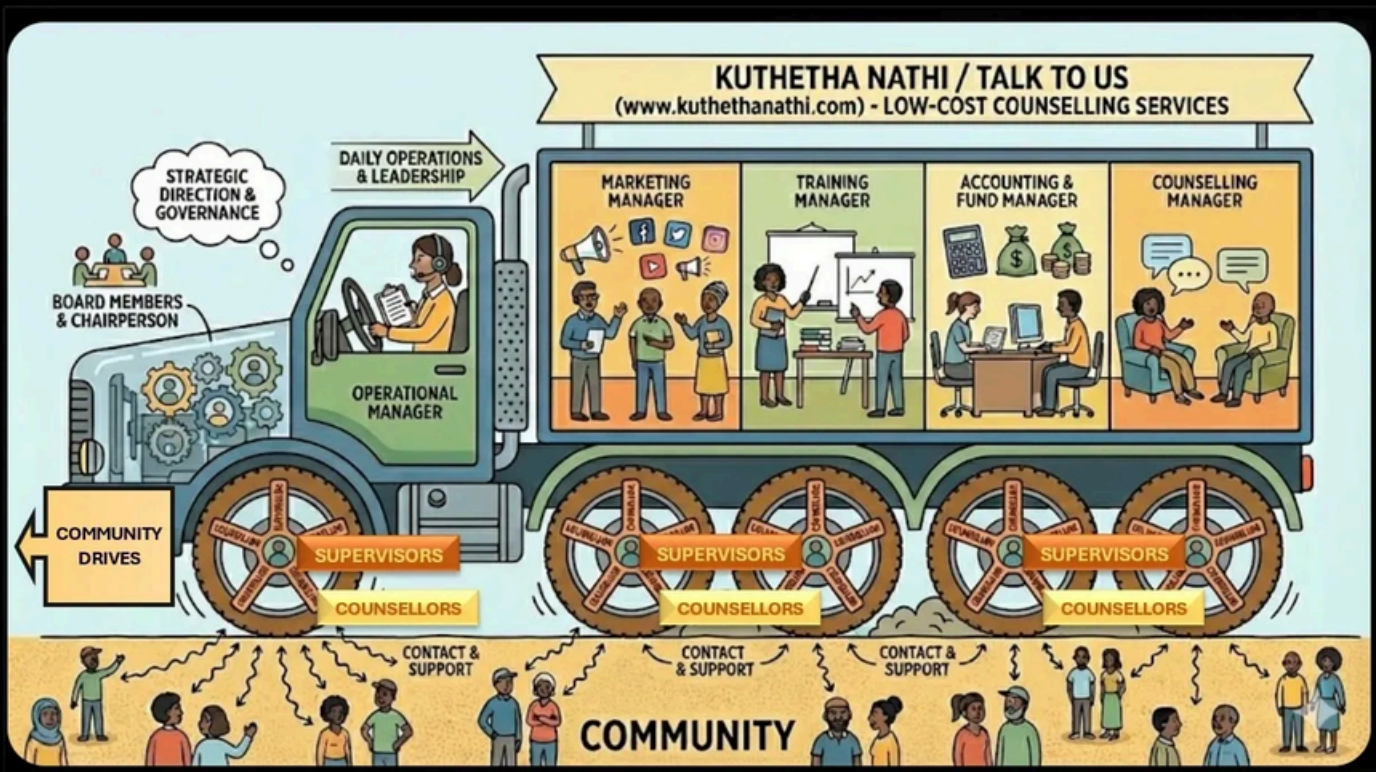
KUTHETHA NATHI / TALK TO US
(www.kuthethanathi.com) - LOW-COST COUNSELLING SERVICES

STRATEGIC DIRECTION & GOVERNANCE

BOARD MEMBERS & CHAIRPERSON

DAILY OPERATIONS & LEADERSHIP

OPERATIONAL MANAGER

MARKETING MANAGER

TRAINING MANAGER

ACCOUNTING & FUND MANAGER

COUNSELLING MANAGER

COMMUNITY DRIVES

SUPERVISORS

COUNSELLORS

SUPERVISORS

COUNSELLORS

SUPERVISORS

COUNSELLORS

CONTACT & SUPPORT

CONTACT & SUPPORT

CONTACT & SUPPORT

COMMUNITY